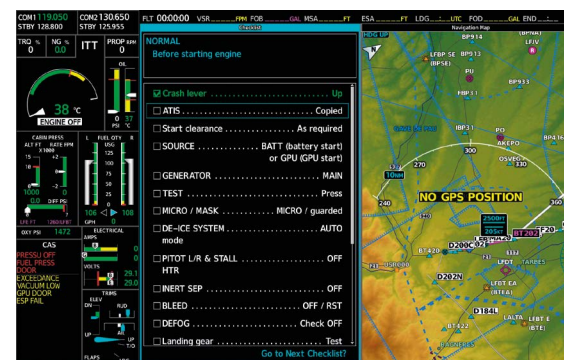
COM1 119.050 STBY 128.800
COM2 130.650 STBY 125.955
FLT 00:00:00 VSR ___FPM FOB ___GAL MSA ___FT ESA ___FT LDG ___UTC FOD ___GAL END ___

Checklist
Navigation Map

TRQ % 0
NG % 0
ITT
PROP RPM 0
OIL
38 °C
ENGINE OFF
37 PSI 0 °C
CABIN PRESS
ALT FT x1000
RATE FPM
DIFF PSI
FUEL QTY R
USG
106 GPH 108
OXY PSI 1472
ELECTRICAL
AMPS
VOLTS 29.1 29.0
TRIMS
ELEV
RUD
FLAPS
CAS
PRESSU OFF
FUEL PRESS
DOOR
EXCEEDANCE
VACUUM LOW
GPU DOOR
ESP FAIL

NORMAL
Before starting engine

☑ Crash lever .................................... Up
☐ ATIS ............................................ Copied
☐ Start clearance ................ As required
☐ SOURCE ............ BATT (battery start) or GPU (GPU start)
☐ GENERATOR .............................. MAIN
☐ TEST ............................................ Press
☐ MICRO / MASK ............. MICRO / guarded
☐ DE-ICE SYSTEM ........................... AUTO mode
☐ PITOT L/R & STALL ................... OFF HTR
☐ INERT SEP ....................................... OFF
☐ BLEED ................................ OFF / RST
☐ DEFOG ...................................... Check OFF
☐ Landing gear ..................................... Test
Go to Next Checklist?

NO GPS POSITION
LFBP SE
PB913
(BP5E)
PU
BP933
LFIV
IBP31
PO
AKEPO
300
OSVEB
330
270
240
2500ft
285ct
BT420
D200C
BT292
D202N
LFDT
LFBT EA
D184L
BT422
LALTA
LFBT E